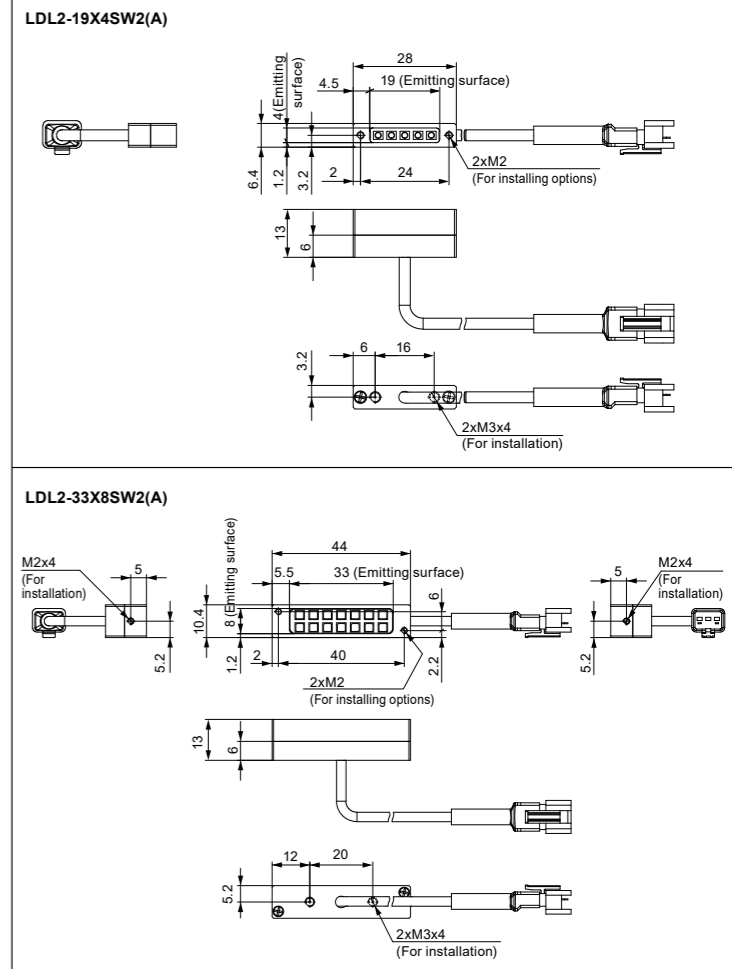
LDL2-19X4SW2(A)

28
4.5
19 (Emitting surface)
4 (Emitting surface)
6.4
1.2
3.2
2
24
2xM2
(For installing options)
13
6
3.2
6
16
2xM3x4
(For installation)

LDL2-33X8SW2(A)

M2x4
(For installation)
5
5.2
44
(Emitting surface)
5.5
33 (Emitting surface)
10.4
8
1.2
2
40
6
2.2
2xM2
(For installing options)
M2x4
(For installation)
5
5.2
13
6
12
20
5.2
2xM3x4
(For installation)